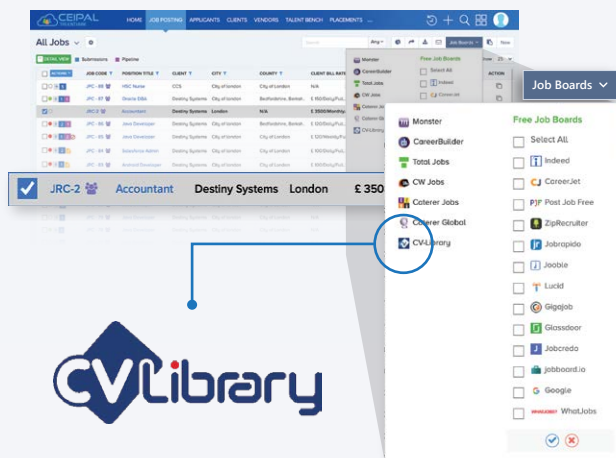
CEIPAL

HOME JOB POSTING APPLICANTS CLIENTS VENDORS TALENT BENCH PLACEMENTS

All Jobs

Search

Job Boards

New

DETAIL VIEW Submissions Pipeline

| JOB CODE | POSITION TITLE | CLIENT | CITY | COUNTY | CLIENT BILL RATE |
|---|---|---|---|---|---|
| JPC - 88 | HSC Nurse | CCS | City of London | N/A | |
| JPC - 87 | Oracle DBA | Destiny Systems | City of London | Bedfordshire, Bertsh.. | £ 150/Daily/Ful... |
| JRC - 2 | Accountant | Destiny Systems | London | N/A | £ 3500/Monthly |
| JPC - 85 | Java Developer | | City of London | Bedfordshire, Bertsh.. | £ 100/Daily/Ful... |
| JPC - 84 | Java Developer | | City of London | Bedfordshire, Bertsh.. | £ 120/Weekly/Pu... |
| JPC - 83 | Salesforce Admin | Destiny Systems | City of London | Bedfordshire, Bertsh.. | £ 100/Daily/Ful... |
| JPC - 82 | Android Developer | Destiny Systems | City of London | Bedfordshire, Bertsh.. | £ 100/Daily/Ful... |

JRC-2 Accountant Destiny Systems London £ 350

Job Boards

Monster
CareerBuilder
Total Jobs
CW Jobs
Caterer Jobs
Caterer Global
CV-Library

Free Job Boards
Select All
Indeed
CareerJet
Post Job Free
ZipRecruiter
Jobrapido
Jooble
Lucid
Gigajob
Glassdoor
Jobcredo
jobboard.io
Google
WhatJobs

CV Library